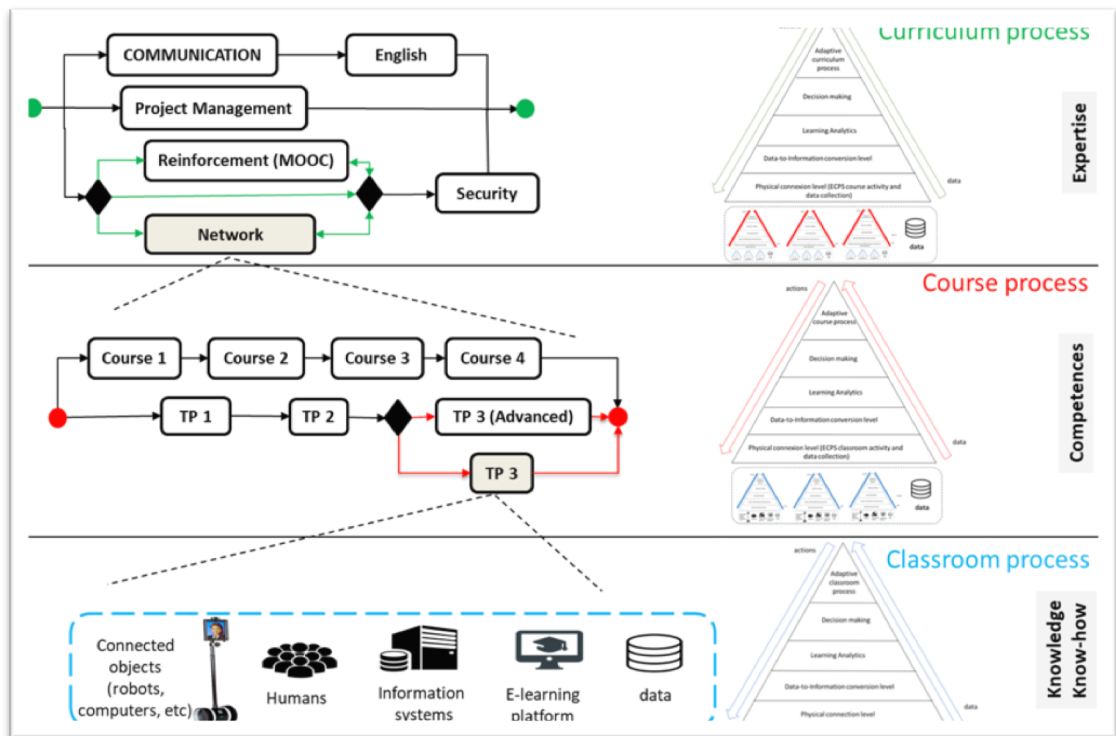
COMMUNICATION

English

Project Management

Reinforcement (MOOC)

Security

Network

Curriculum process

Adaptive curriculum process

Decision making

Learning Analytics

Data-to-Information conversion level

Physical connexion level (ECPS course activity and data collection)

data

data

Expertise

Course process

actions

Adaptive course process

Decision making

Learning Analytics

Data-to-Information conversion level

Physical connexion level (ECPS classroom activity and data collection)

data

data

Competences

Course 1

Course 2

Course 3

Course 4

TP 1

TP 2

TP 3 (Advanced)

TP 3

Classroom process

actions

Adaptive classroom process

Decision making

Learning Analytics

Data-to-Information conversion level

Physical connection level

data

Knowledge Know-how

Connected objects (robots, computers, etc)

Humans

Information systems

E-learning platform

data